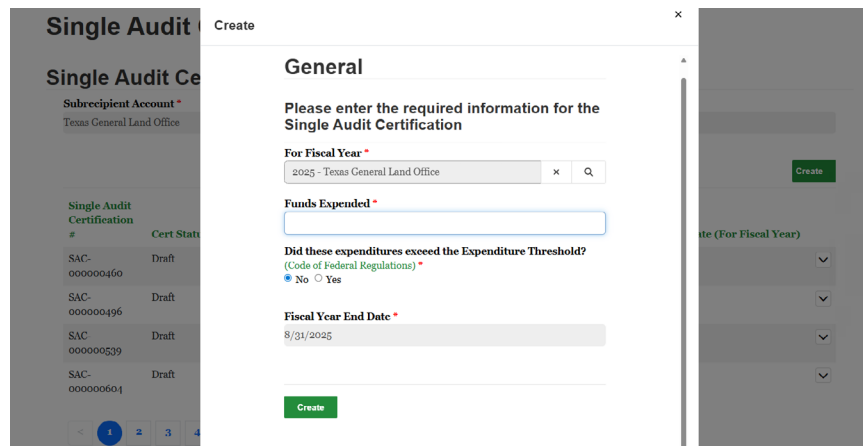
Single Audit (

Single Audit Ce

Subrecipient Account *
Texas General Land Office

Create

| Single Audit Certification # | Cert Statu | ate (For Fiscal Year) |
|---|---|---|
| SAC-000000460 | Draft | |
| SAC-000000496 | Draft | |
| SAC 000000539 | Draft | |
| SAC-000000604 | Draft | |

< 1 2 3 4

Create
×

General

Please enter the required information for the Single Audit Certification

For Fiscal Year *
2025 - Texas General Land Office
×

Funds Expended *

Did these expenditures exceed the Expenditure Threshold?
(Code of Federal Regulations) *
No Yes

Fiscal Year End Date *
8/31/2025

Create